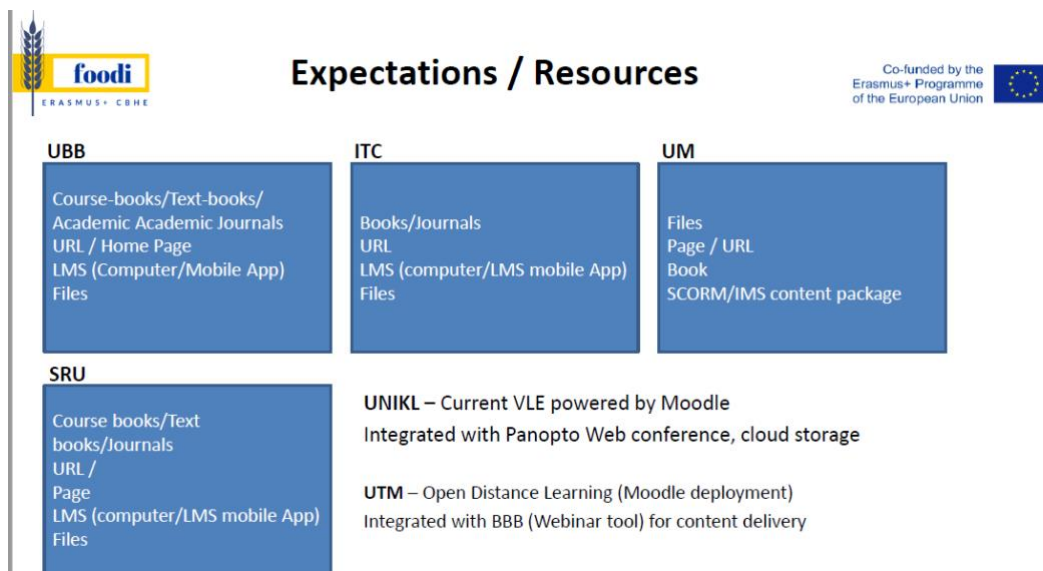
foodi
ERASMUS+ CBHE

Expectations / Resources

Co-funded by the Erasmus+ Programme of the European Union

UBB

Course-books/Text-books/
Academic Academic Journals
URL / Home Page
LMS (Computer/Mobile App)
Files

ITC

Books/Journals
URL
LMS (computer/LMS mobile App)
Files

UM

Files
Page / URL
Book
SCORM/IMS content package

SRU

Course books/Text books/Journals
URL /
Page
LMS (computer/LMS mobile App)
Files

UNIKL – Current VLE powered by Moodle
Integrated with Panopto Web conference, cloud storage

UTM – Open Distance Learning (Moodle deployment)
Integrated with BBB (Webinar tool) for content delivery